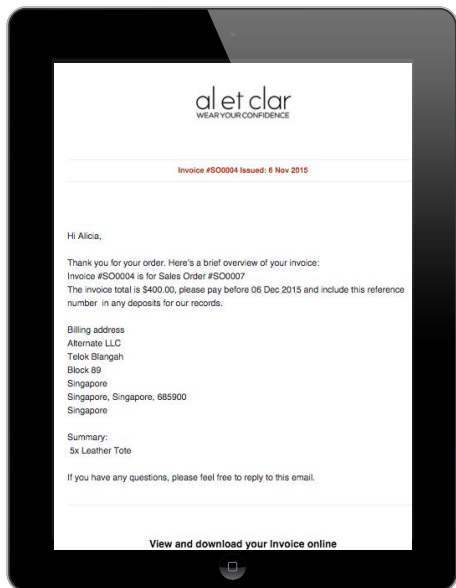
al et clar
WEAR YOUR CONFIDENCE

Invoice #SO0004 Issued: 6 Nov 2015

Hi Alicia,

Thank you for your order. Here's a brief overview of your invoice:
Invoice #SO0004 is for Sales Order #SO0007
The invoice total is $400.00, please pay before 06 Dec 2015 and include this reference number in any deposits for our records.

Billing address
Alternate LLC
Telok Blangah
Block 89
Singapore
Singapore, Singapore, 685900
Singapore

Summary:
5x Leather Tote

If you have any questions, please feel free to reply to this email.

View and download your invoice online